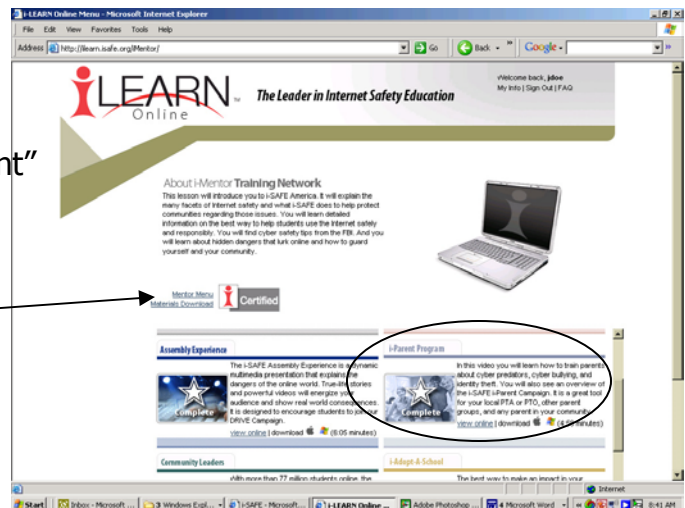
i-LEARN Online Menu - Microsoft Internet Explorer

File Edit View Favorites Tools Help

Address http://ilearn.isafe.org/iMentor/

Go Back Google

nt"

iLEARN Online

The Leader in Internet Safety Education

Welcome back, jdoe
My Info | Sign Out | FAQ

About i-Mentor Training Network

This lesson will introduce you to i-SAFE America. It will explain the many facets of Internet safety and what i-SAFE does to help protect communities regarding those issues. You will learn detailed information on the best way to help students use the Internet safely and responsibly. You will find cyber safety tips from the FBI. And you will learn about hidden dangers that lurk online and how to guard yourself and your community.

Mentor Menu
Materials Download

Certified

Assembly Experience

The i-SAFE Assembly Experience is a dynamic multimedia presentation that explains the dangers of the online world. True-life stories and powerful videos will energize your audience and show real world consequences. It is designed to encourage students to join our DRIVE Campaign.

Complete

view online | download (6:05 minutes)

i-Parent Program

In this video you will learn how to train parents about cyber predators, cyber bullying, and identity theft. You will also see an overview of the i-SAFE i-Parent Campaign. It is a great tool for your local PTA or PTO, other parent groups, and any parent in your community.

Complete

view online | download (4:59 minutes)

Community Leaders

With more than 77 million students online, the

i-Adopt-A-School

The best way to make an impact in your

Internet

Start | Inbox - Microsoft ... | 3 Windows Expl... | i-SAFE - Microsoft... | i-LEARN Online ... | Adobe Photoshop ... | 4 Microsoft Word | 8:41 AM